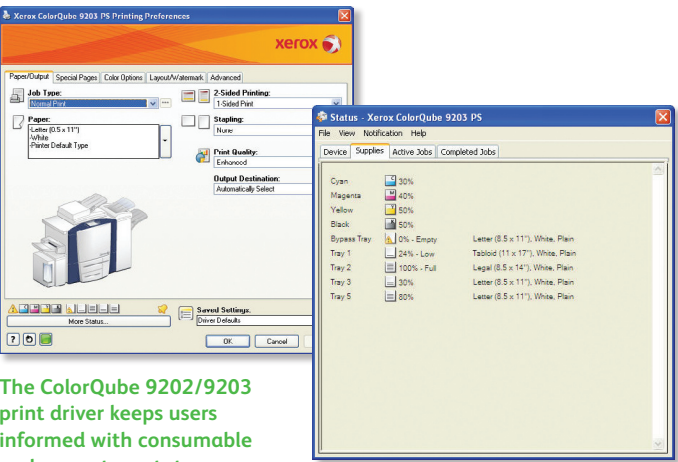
Xerox ColorQube 9203 PS Printing Preferences

xerox

Paper/Output | Special Pages | Color Options | Layout/Watermark | Advanced

Job Type:
Normal Print

2-Sided Printing:
1-Sided Print

Paper:
-Letter (8.5 x 11")
-White
-Printer Default Type

Stapling:
None

Print Quality:
Enhanced

Output Destination:
Automatically Select

More Status...

Saved Settings:
Driver Defaults

OK | Cancel

Status - Xerox ColorQube 9203 PS

File View Notification Help

Device | Supplies | Active Jobs | Completed Jobs

| | | |
|---|---|---|
| Cyan | 30% | |
| Magenta | 40% | |
| Yellow | 50% | |
| Black | 50% | |
| Bypass Tray | 0% - Empty | Letter (8.5 x 11"), White, Plain |
| Tray 1 | 24% - Low | Tabloid (11 x 17"), White, Plain |
| Tray 2 | 100% - Full | Legal (8.5 x 14"), White, Plain |
| Tray 3 | 30% | Letter (8.5 x 11"), White, Plain |
| Tray 5 | 80% | Letter (8.5 x 11"), White, Plain |

The ColorQube 9202/9203 print driver keeps users informed with consumable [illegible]